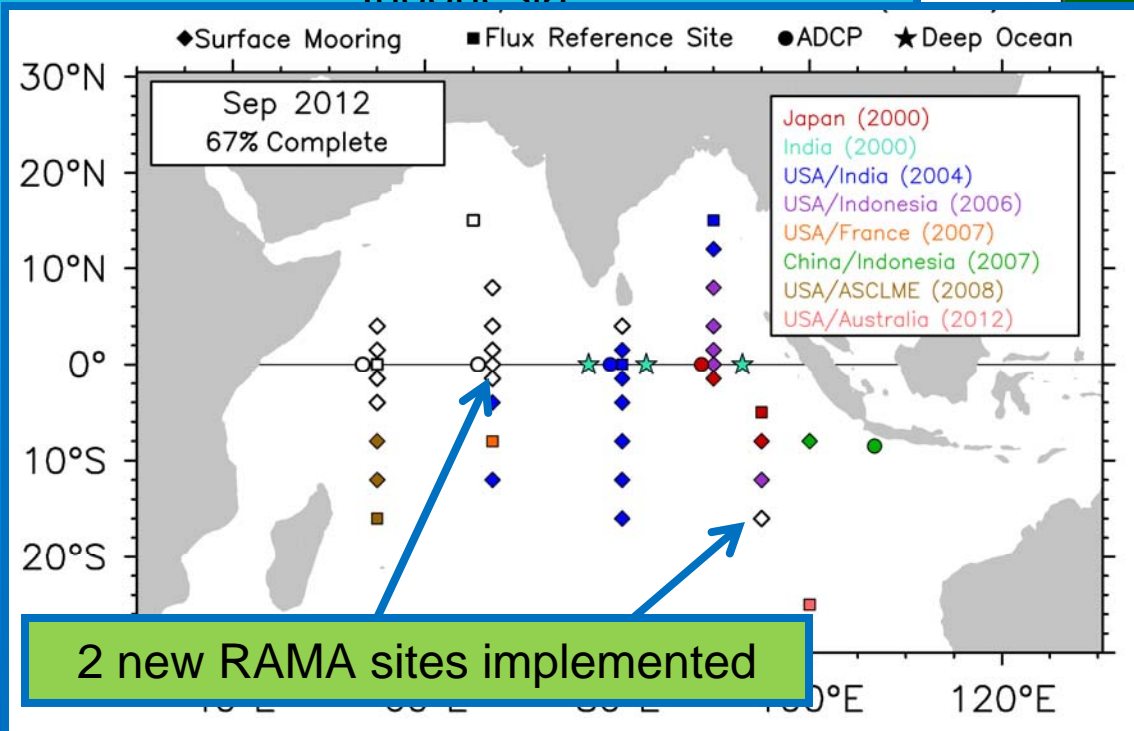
◆Surface Mooring ■Flux Reference Site ●ADCP ★Deep Ocean

30°N
20°N
10°N
0°
10°S
20°S

Sep 2012
67% Complete

Japan (2000)
India (2000)
USA/India (2004)
USA/Indonesia (2006)
USA/France (2007)
China/Indonesia (2007)
USA/ASCLME (2008)
USA/Australia (2012)

2 new RAMA sites implemented

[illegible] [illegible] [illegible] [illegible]0°E 120°E